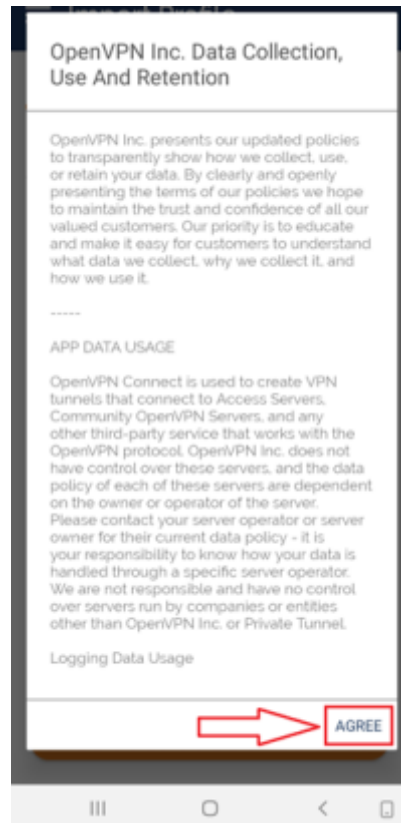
OpenVPN Inc. Data Collection, Use And Retention

OpenVPN Inc. presents our updated policies to transparently show how we collect, use, or retain your data. By clearly and openly presenting the terms of our policies we hope to maintain the trust and confidence of all our valued customers. Our priority is to educate and make it easy for customers to understand what data we collect, why we collect it, and how we use it.

-----

APP DATA USAGE

OpenVPN Connect is used to create VPN tunnels that connect to Access Servers, Community OpenVPN Servers, and any other third-party service that works with the OpenVPN protocol. OpenVPN Inc. does not have control over these servers, and the data policy of each of these servers are dependent on the owner or operator of the server. Please contact your server operator or server owner for their current data policy - it is your responsibility to know how your data is handled through a specific server operator. We are not responsible and have no control over servers run by companies or entities other than OpenVPN Inc. or Private Tunnel.

Logging Data Usage

AGREE